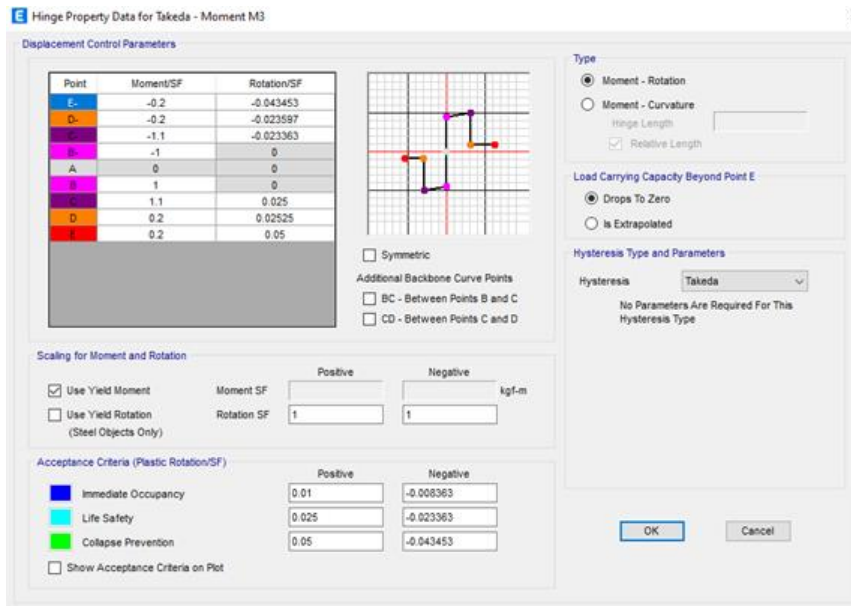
Hinge Property Data for Takeda - Moment M3

Displacement Control Parameters

| Point | Moment/SF | Rotation/SF |
|---|---|---|
| E- | -0.2 | -0.043453 |
| D- | -0.2 | -0.023597 |
| C- | -1.1 | -0.023363 |
| B- | -1 | 0 |
| A | 0 | 0 |
| B | 1 | 0 |
| C | 1.1 | 0.025 |
| D | 0.2 | 0.02525 |
| E | 0.2 | 0.05 |

Symmetric

Additional Backbone Curve Points

BC - Between Points B and C

CD - Between Points C and D

Type

Moment - Rotation

Moment - Curvature

Hinge Length

Relative Length

Load Carrying Capacity Beyond Point E

Drops To Zero

Is Extrapolated

Hysteresis Type and Parameters

Hysteresis Takeda

No Parameters Are Required For This Hysteresis Type

Scaling for Moment and Rotation

Positive Negative

Use Yield Moment Moment SF kgf-m

Use Yield Rotation (Steel Objects Only) Rotation SF 1 1

Acceptance Criteria (Plastic Rotation/SF)

Positive Negative

Immediate Occupancy 0.01 -0.008363

Life Safety 0.025 -0.023363

Collapse Prevention 0.05 -0.043453

Show Acceptance Criteria on Plot

OK Cancel